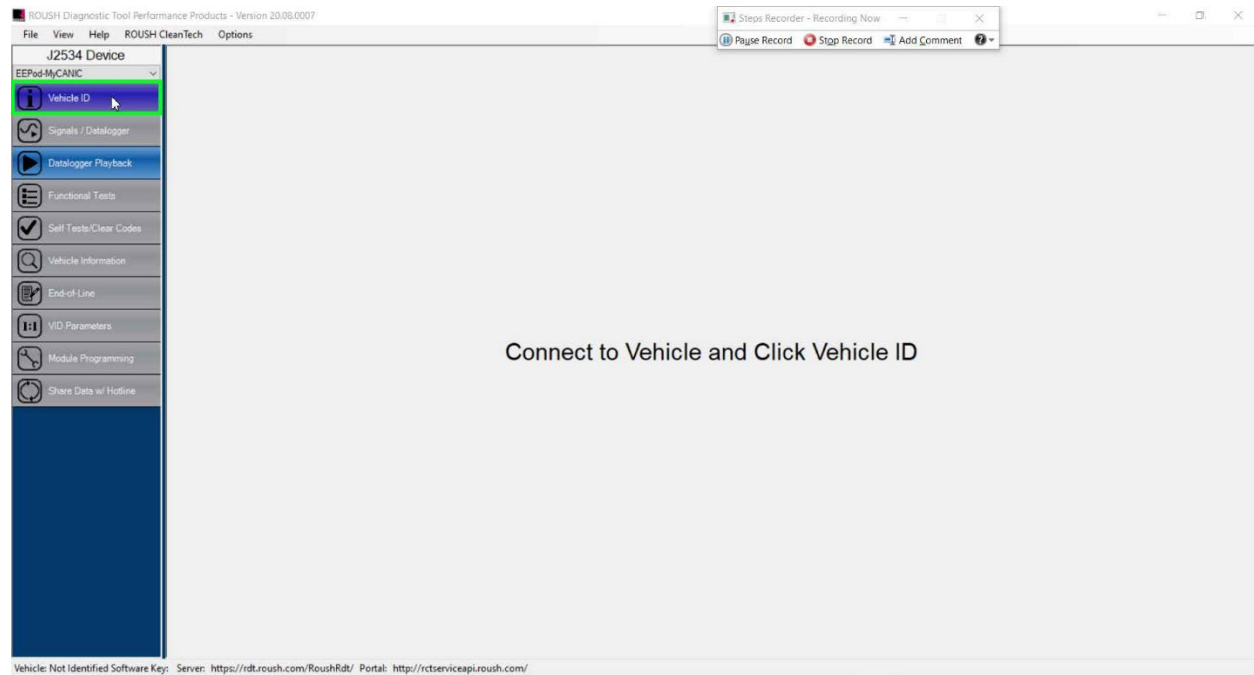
ROUSH Diagnostic Tool Performance Products - Version 20.08.0007

File View Help ROUSH CleanTech Options

Steps Recorder - Recording Now

Pause Record Stop Record Add Comment

J2534 Device

EEPod-MyCANIC

Vehicle ID

Signals / Datalogger

Datalogger Playback

Functional Tests

Self Tests/Clear Codes

Vehicle Information

End-of-Line

VID Parameters

Module Programming

Share Data w/ Hotline

Connect to Vehicle and Click Vehicle ID

Vehicle: Not Identified Software Key: Server: https://rdt.roush.com/RoushRdt/ Portal: http://rctserviceapi.roush.com/